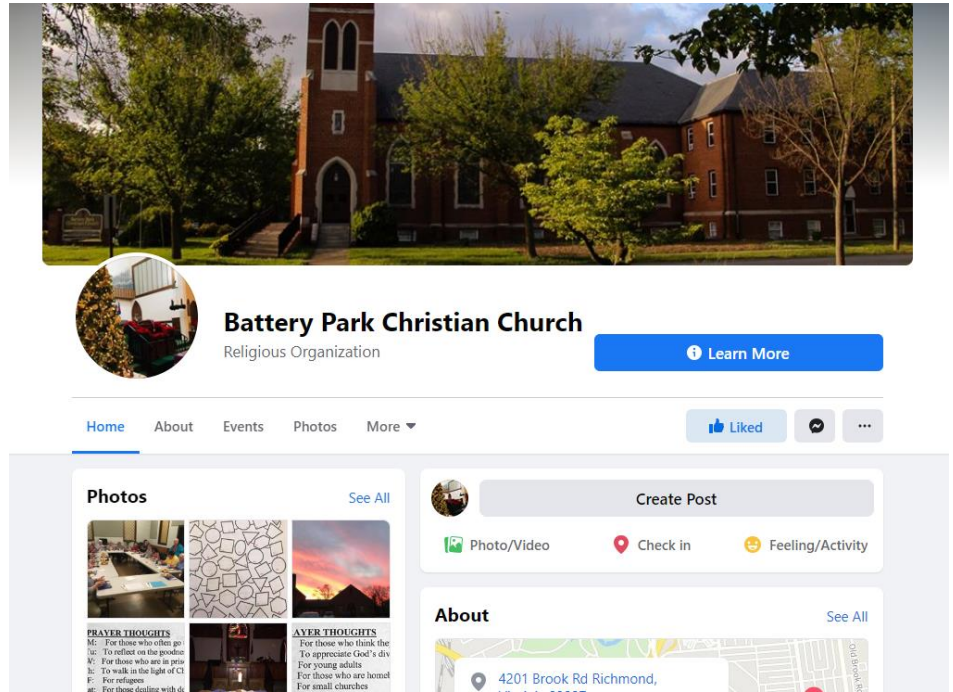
Battery Park Christian Church
Religious Organization

Learn More

Home About Events Photos More

Liked

Photos See All

PRAYER THOUGHTS
M: For those who often go
Tu: To reflect on the goodne
W: For those who are in pri
Th: To walk in the light of C
F: For refugees
at: For those dealing with d

AYER THOUGHTS
For those who think the
To appreciate God's div
For young adults
For those who are home
For small churches

Create Post

Photo/Video Check in Feeling/Activity

About See All

4201 Brook Rd Richmond,

Old Brook R